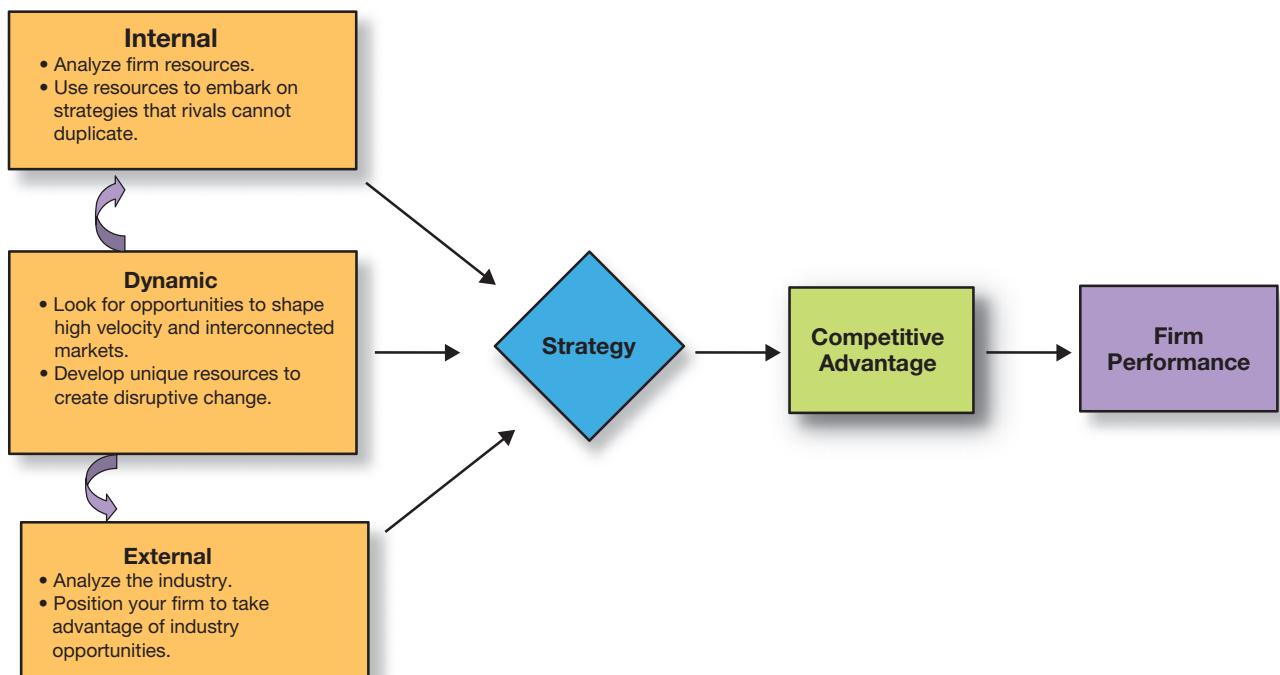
Internal
• Analyze firm resources.
• Use resources to embark on strategies that rivals cannot duplicate.

Dynamic
• Look for opportunities to shape high velocity and interconnected markets.
• Develop unique resources to create disruptive change.

External
• Analyze the industry.
• Position your firm to take advantage of industry opportunities.

Strategy

Competitive Advantage

Firm Performance